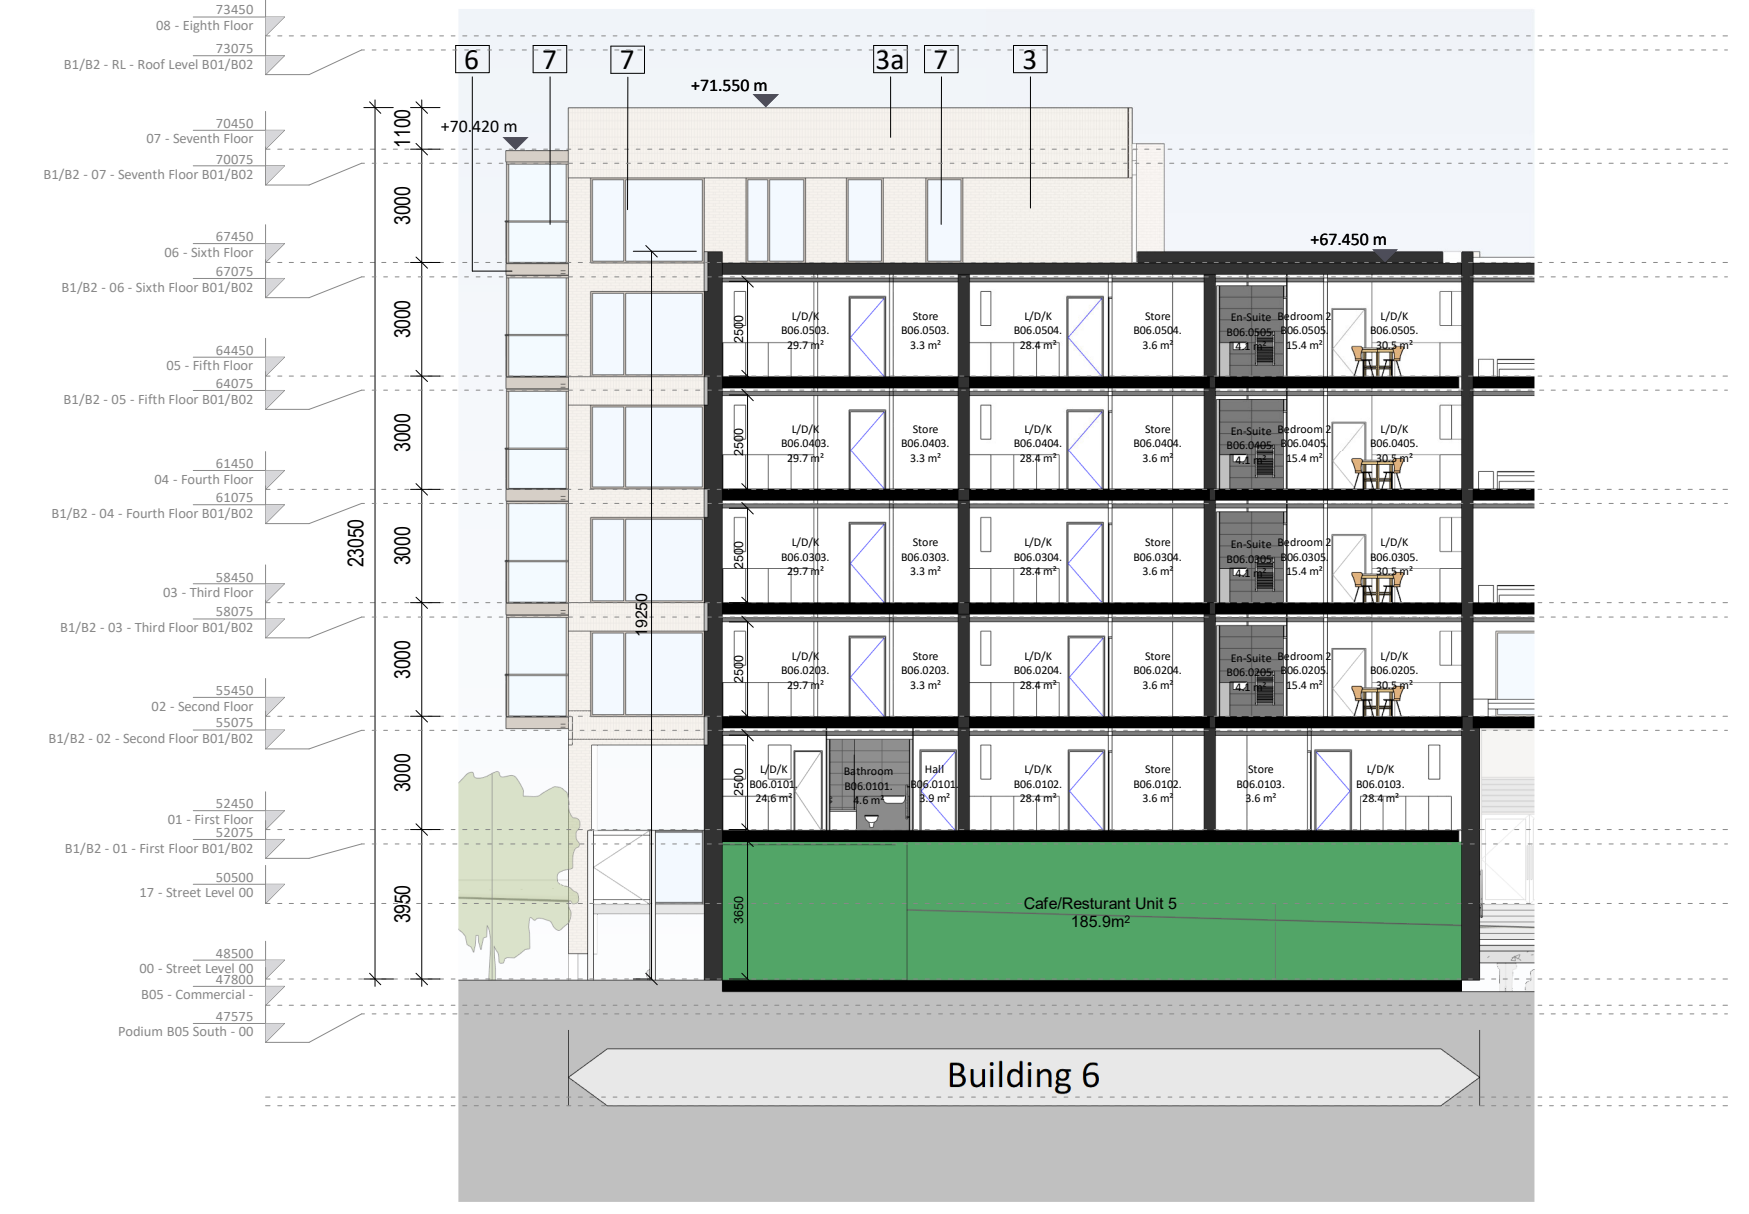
73450
08 - Eighth Floor
73075
B1/B2 - RL - Roof Level B01/B02
70450
07 - Seventh Floor
70075
B1/B2 - 07 - Seventh Floor B01/B02
67450
06 - Sixth Floor
67075
B1/B2 - 06 - Sixth Floor B01/B02
64450
05 - Fifth Floor
64075
B1/B2 - 05 - Fifth Floor B01/B02
61450
04 - Fourth Floor
61075
B1/B2 - 04 - Fourth Floor B01/B02
58450
03 - Third Floor
58075
B1/B2 - 03 - Third Floor B01/B02
55450
02 - Second Floor
55075
B1/B2 - 02 - Second Floor B01/B02
52450
01 - First Floor
52075
B1/B2 - 01 - First Floor B01/B02
50500
17 - Street Level 00
48500
00 - Street Level 00
47800
B05 - Commercial -
47575
Podium B05 South - 00

6 7 7 3a 7 3

+71.550 m
+70.420 m
+67.450 m

1100
3000
3000
3000
3000
3000
3000
3950
23050
19250

L/D/K B06.0503. 29.7 m²
Store B06.0503. 3.3 m²
L/D/K B06.0504. 28.4 m²
Store B06.0504. 3.6 m²
En-Suite B06.0505. 4.1 m²
Bedroom 2 B06.0505. 15.4 m²
L/D/K B06.0505. 30.5 m²
2500

L/D/K B06.0403. 29.7 m²
Store B06.0403. 3.3 m²
L/D/K B06.0404. 28.4 m²
Store B06.0404. 3.6 m²
En-Suite B06.0405. 4.1 m²
Bedroom 2 B06.0405. 15.4 m²
L/D/K B06.0405. 30.5 m²
2500

L/D/K B06.0303. 29.7 m²
Store B06.0303. 3.3 m²
L/D/K B06.0304. 28.4 m²
Store B06.0304. 3.6 m²
En-Suite B06.0305. 4.1 m²
Bedroom 2 B06.0305. 15.4 m²
L/D/K B06.0305. 30.5 m²
2500

L/D/K B06.0203. 29.7 m²
Store B06.0203. 3.3 m²
L/D/K B06.0204. 28.4 m²
Store B06.0204. 3.6 m²
En-Suite B06.0205. 4.1 m²
Bedroom 2 B06.0205. 15.4 m²
L/D/K B06.0205. 30.5 m²
2500

L/D/K B06.0101. 24.6 m²
Bathroom B06.0101. 4.6 m²
Hall B06.0101. 3.9 m²
L/D/K B06.0102. 28.4 m²
Store B06.0102. 3.6 m²
Store B06.0103. 3.6 m²
L/D/K B06.0103. 28.4 m²
2500

3650
Cafe/Resturant Unit 5
185.9m²

Building 6